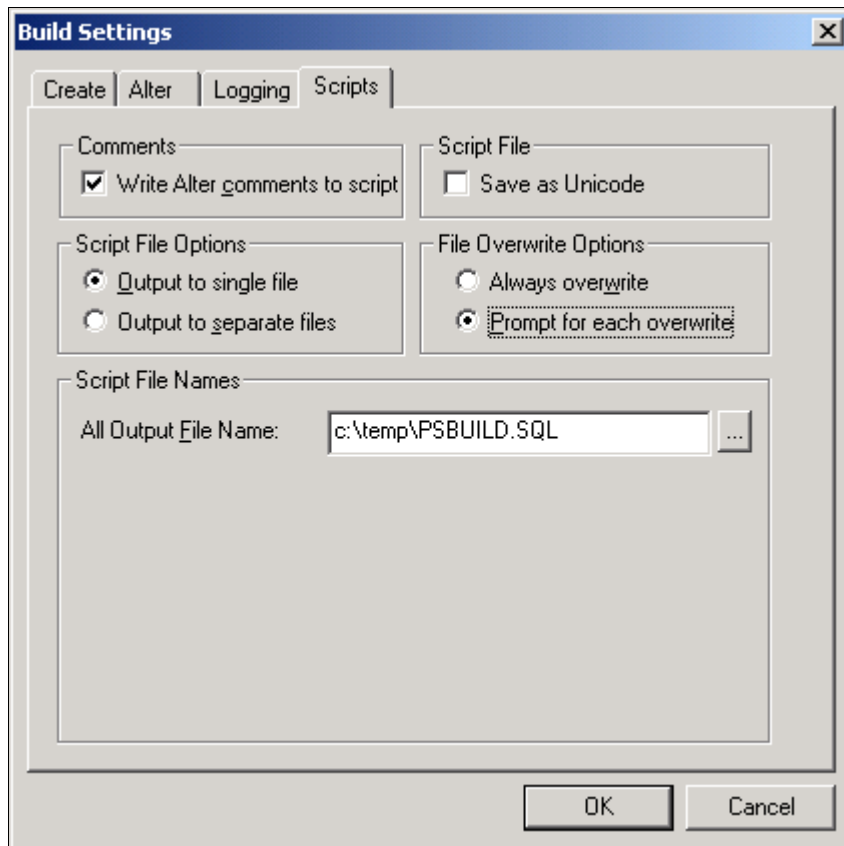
Build Settings

Create | Alter | Logging | Scripts

Comments
Write Alter comments to script

Script File
Save as Unicode

Script File Options
Output to single file
Output to separate files

File Overwrite Options
Always overwrite
Prompt for each overwrite

Script File Names
All Output File Name: c:\temp\PSBUILD.SQL ...

OK Cancel